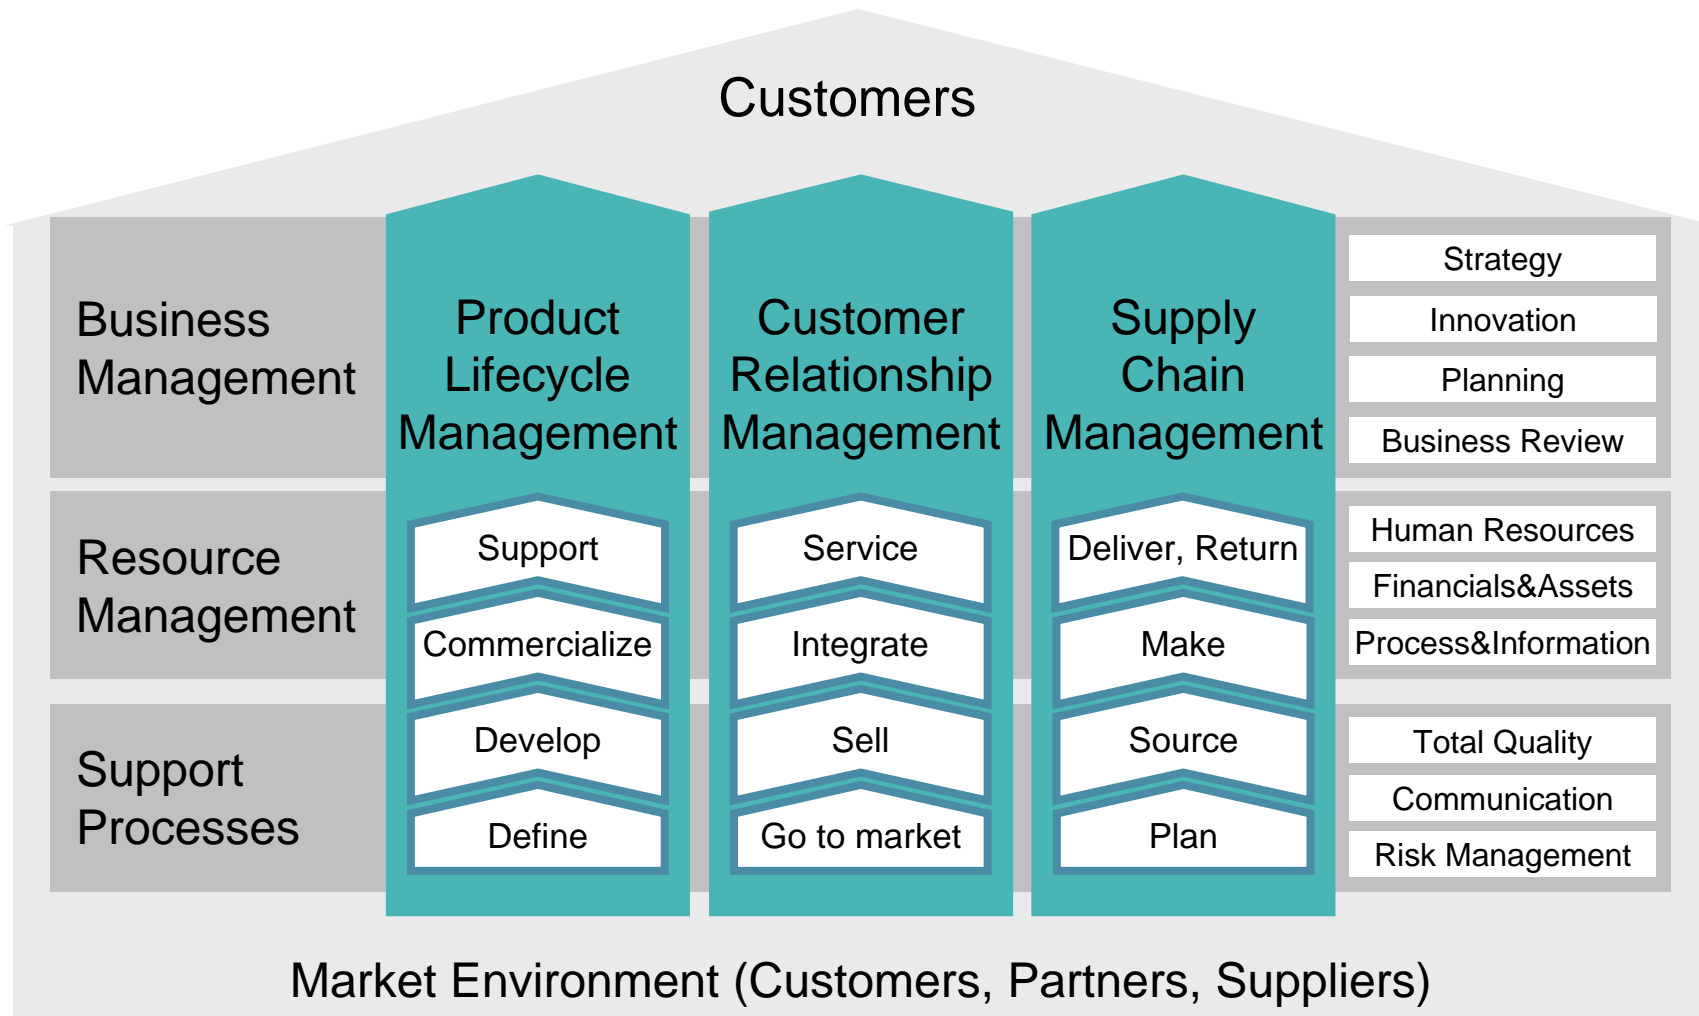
Customers

Business Management

Resource Management

Support Processes

Product Lifecycle Management

Support

Commercialize

Develop

Define

Customer Relationship Management

Service

Integrate

Sell

Go to market

Supply Chain Management

Deliver, Return

Make

Source

Plan

Strategy

Innovation

Planning

Business Review

Human Resources

Financials&Assets

Process&Information

Total Quality

Communication

Risk Management

Market Environment (Customers, Partners, Suppliers)